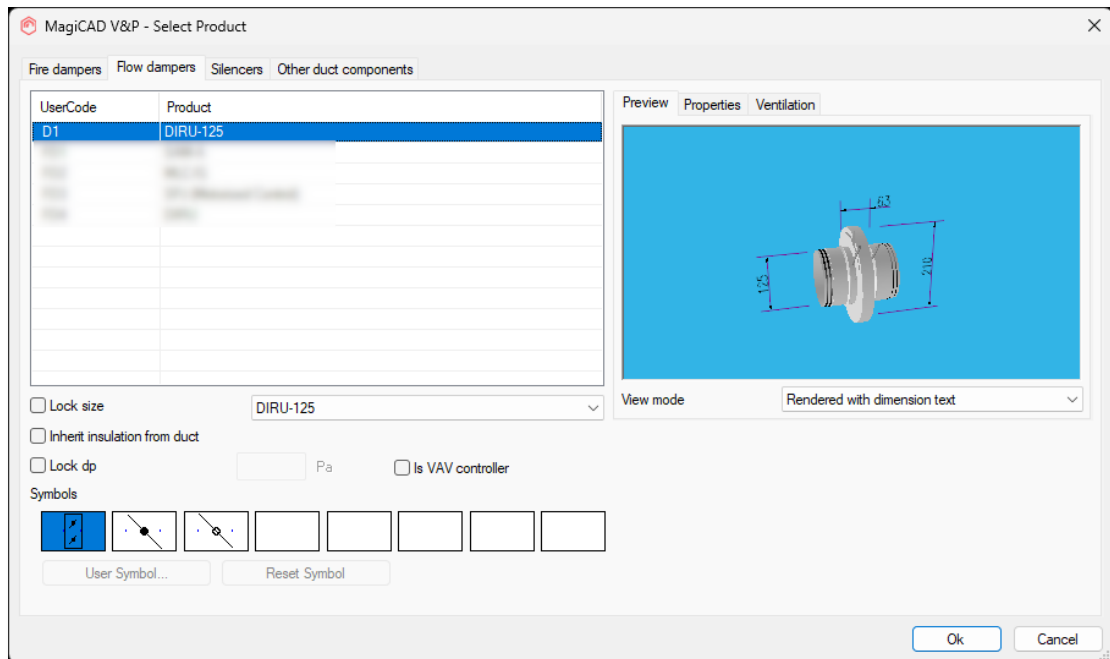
MagiCAD V&P - Select Product

Fire dampers | Flow dampers | Silencers | Other duct components

| UserCode | Product |
|---|---|
| D1 | DIRU-125 |
| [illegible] | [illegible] |
| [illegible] | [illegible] |
| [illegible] | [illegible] |
| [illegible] | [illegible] |

Preview | Properties | Ventilation

63
125
210

View mode
Rendered with dimension text

Lock size
DIRU-125
Inherit insulation from duct
Lock dp
Pa
Is VAV controller
Symbols
User Symbol...
Reset Symbol

Ok
Cancel